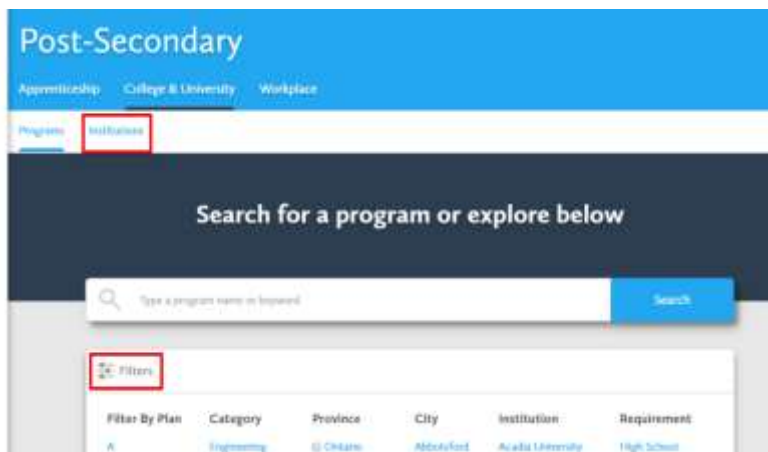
Post-Secondary

Apprenticeship College & University Workplace

Programs Institutions

Search for a program or explore below

Type a program name or keyword

Search

Filters

| Filter By Plan | Category | Province | City | Institution | Requirement |
|---|---|---|---|---|---|
| A | Engineering | Ontario | Abbotsford | Acadia University | High School |